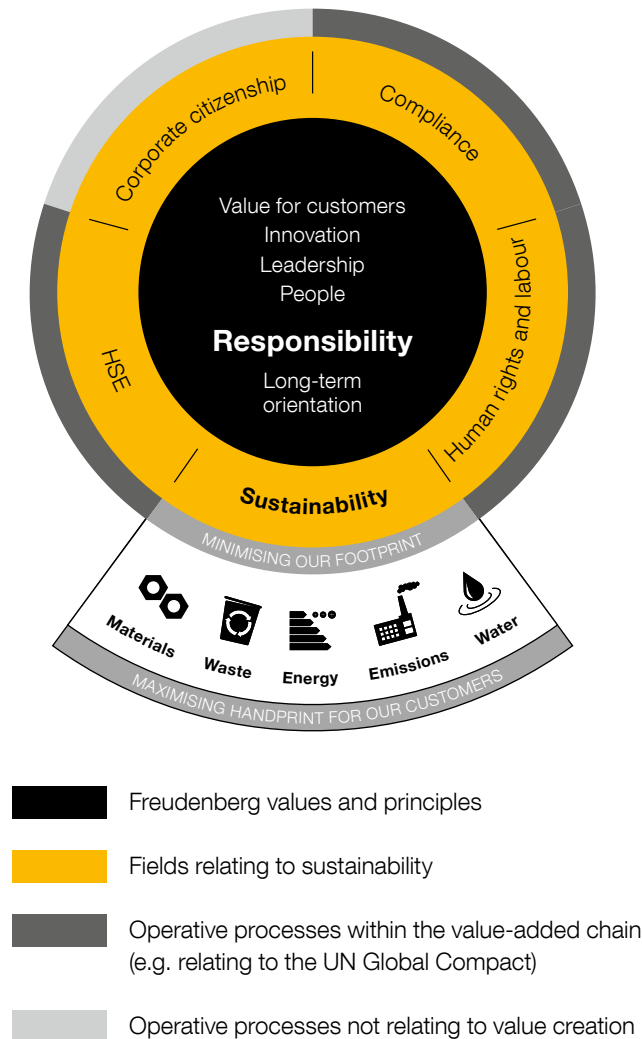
Corporate citizenship

Compliance

Value for customers
Innovation
Leadership
People

Responsibility

Long-term orientation

HSE

Human rights and labour

Sustainability

MINIMISING OUR FOOTPRINT

Materials

Waste

Energy

Emissions

Water

MAXIMISING HANDPRINT FOR OUR CUSTOMERS

Freudenberg values and principles

Fields relating to sustainability

Operative processes within the value-added chain (e.g. relating to the UN Global Compact)

Operative processes not relating to value creation